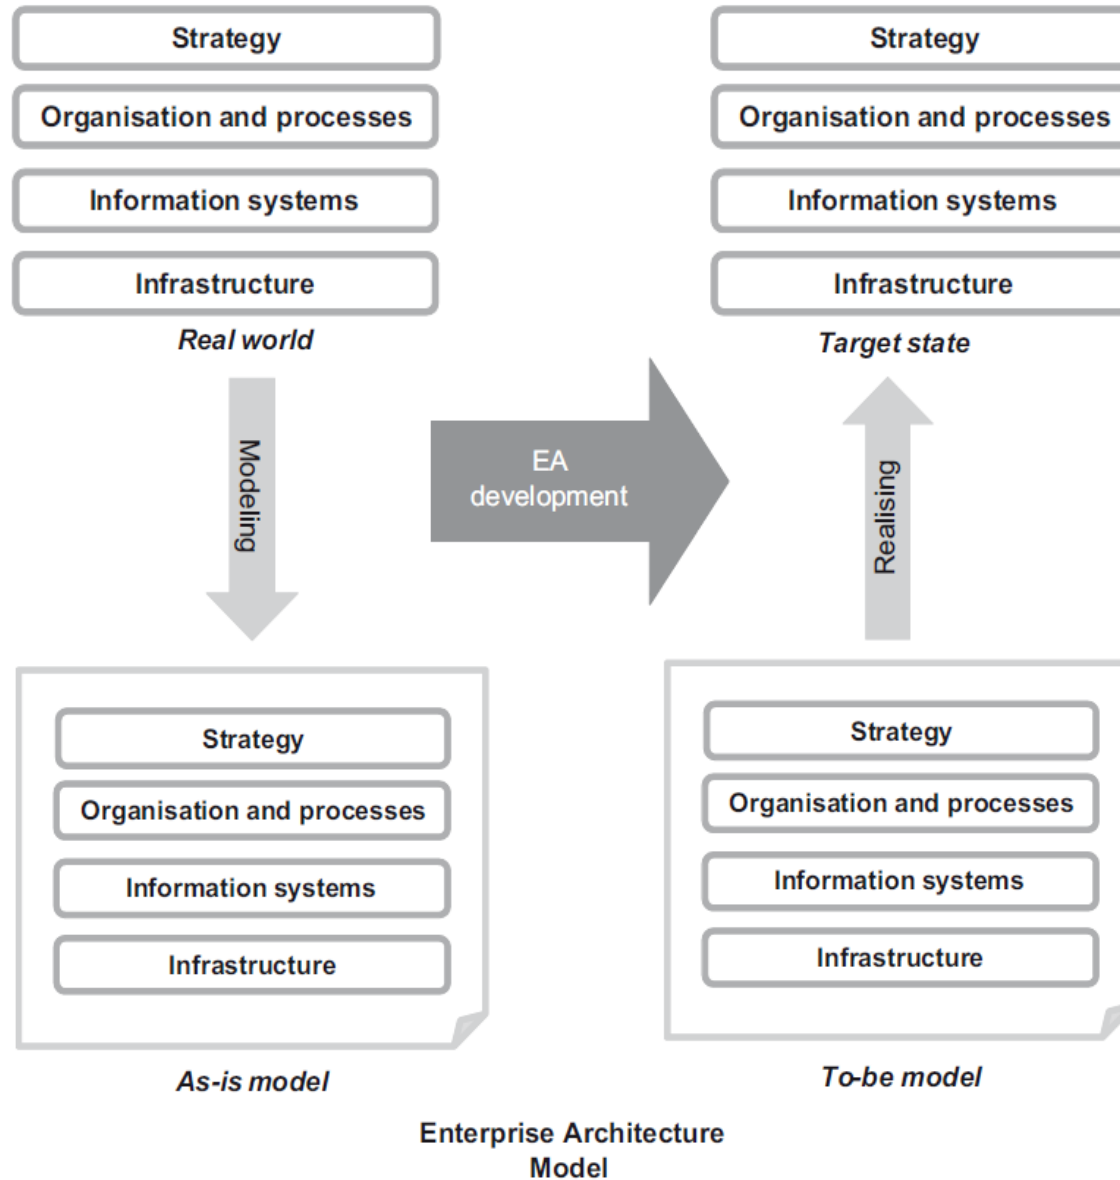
Strategy

Organisation and processes

Information systems

Infrastructure

Real world

Strategy

Organisation and processes

Information systems

Infrastructure

Target state

Modeling

EA development

Realising

Strategy

Organisation and processes

Information systems

Infrastructure

As-is model

Strategy

Organisation and processes

Information systems

Infrastructure

To-be model

Enterprise Architecture Model